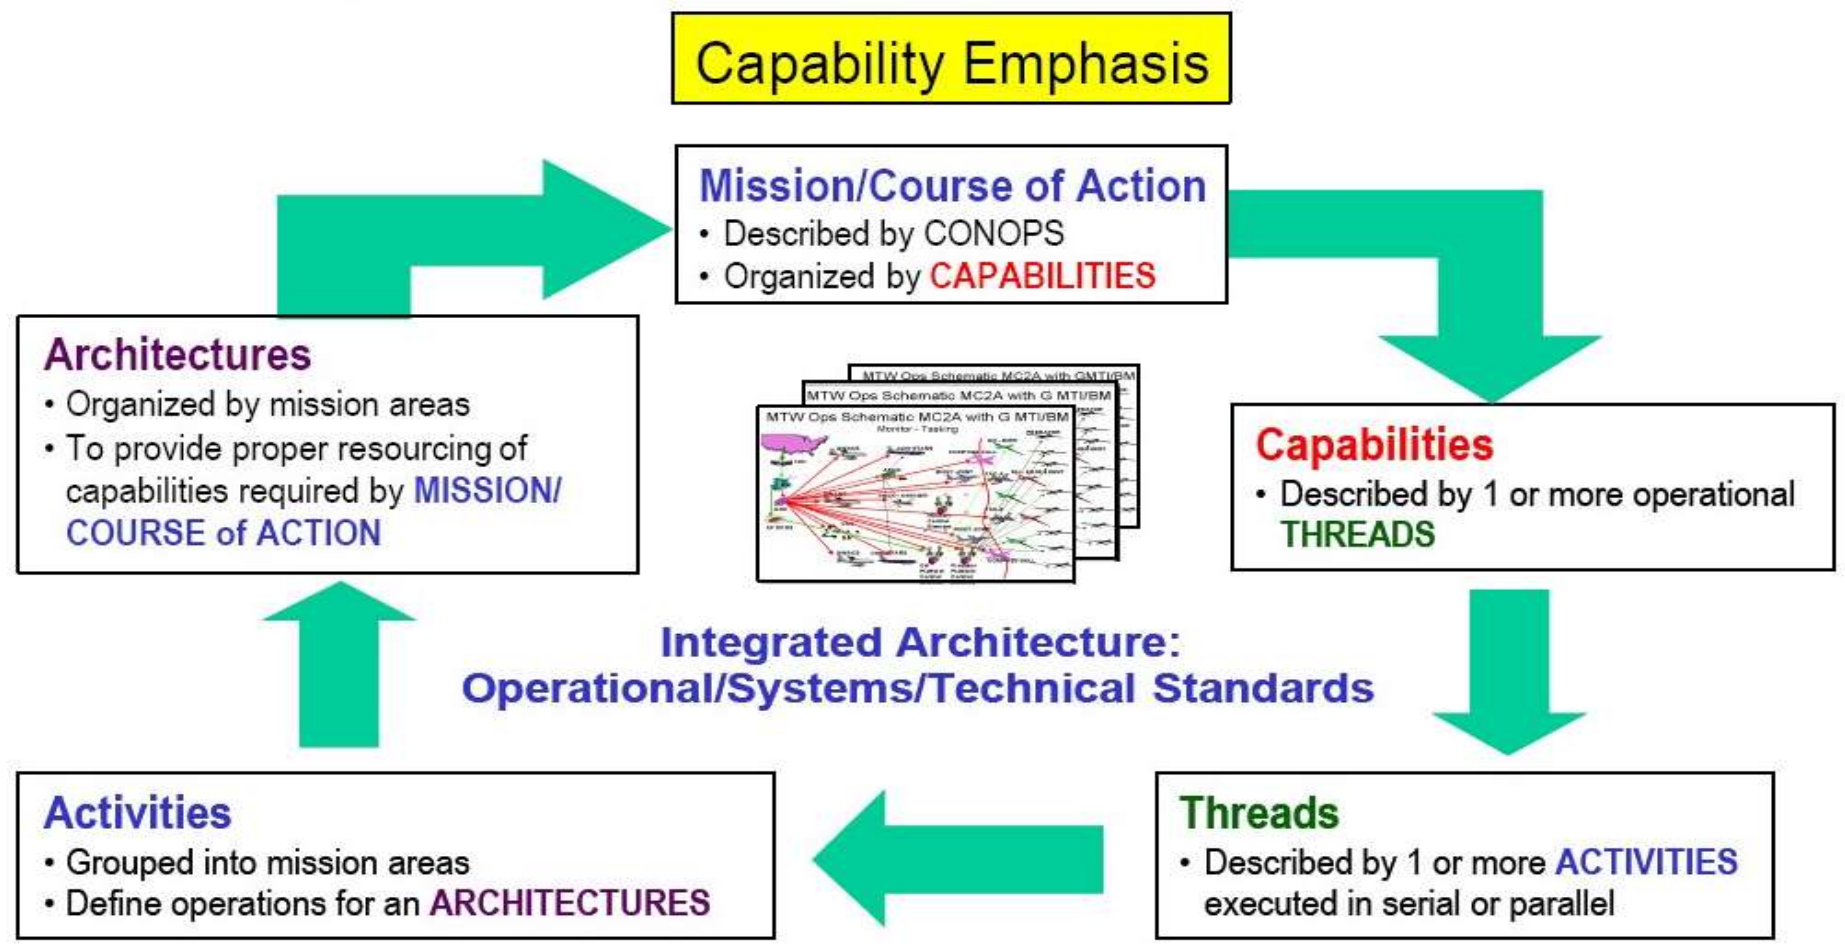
Capability Emphasis

Mission/Course of Action
• Described by CONOPS
• Organized by CAPABILITIES

Architectures
• Organized by mission areas
• To provide proper resourcing of capabilities required by MISSION/ COURSE of ACTION

MTW Ops Schematic MC2A with GMTI/BM
MTW Ops Schematic MC2A with G MTI/BM
MTW Ops Schematic MC2A with G MTI/BM
Monitor - Tasking

Capabilities
• Described by 1 or more operational THREADS

Integrated Architecture:
Operational/Systems/Technical Standards

Activities
• Grouped into mission areas
• Define operations for an ARCHITECTURES

Threads
• Described by 1 or more ACTIVITIES executed in serial or parallel